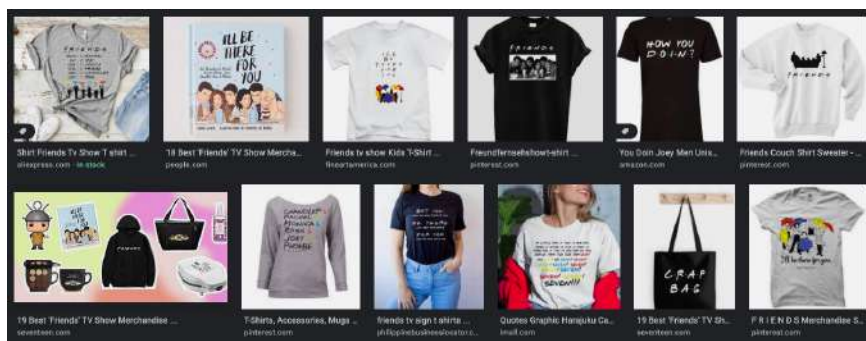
FRIENDS

I'LL BE THERE FOR YOU

FRIENDS

HOW YOU DOIN'?

FRIENDS

Shirt Friends Tv Show T shirt ...
aliexpress.com · In stock

18 Best 'Friends' TV Show Mercha...
people.com

Friends tv show Kids T-Shirt ...
fineartamerica.com

Freundfernsehshowt-shirt ...
pinterest.com

You Doin Joey Men Unis...
amazon.com

Friends Couch Shirt Sweater - ...
pinterest.com

FRIENDS

CHANDLER RACHEL MONICA ROSS JOEY PHOEBE

CRAP BAG

I'll be there for you

19 Best 'Friends' TV Show Merchandise ...
seventeen.com

T-Shirts, Accessories, Mugs ...
pinterest.com

friends tv sign t shirts ...
philippinebusinesslocator.c...

Quotes Graphic Harajuku Ca...
tmall.com

19 Best 'Friends' TV Sh...
seventeen.com

F R I E N D S Merchandise S...
pinterest.com